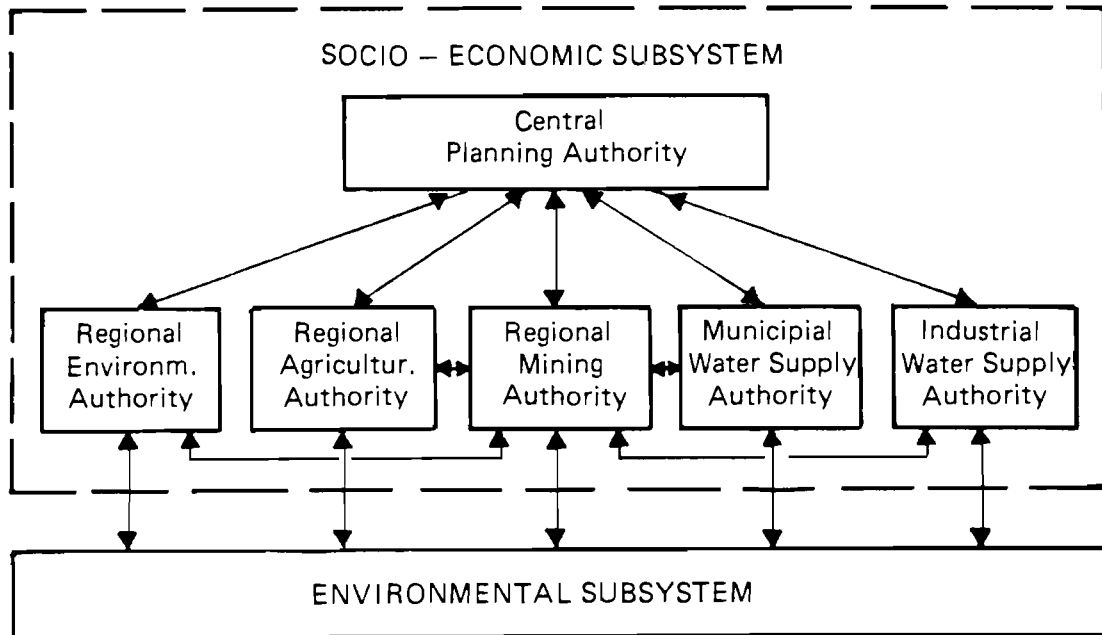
SOCIO – ECONOMIC SUBSYSTEM

Central Planning Authority

Regional Environm. Authority

Regional Agricultur. Authority

Regional Mining Authority

Municipial Water Supply Authority

Industrial Water Supply Authority

ENVIRONMENTAL SUBSYSTEM